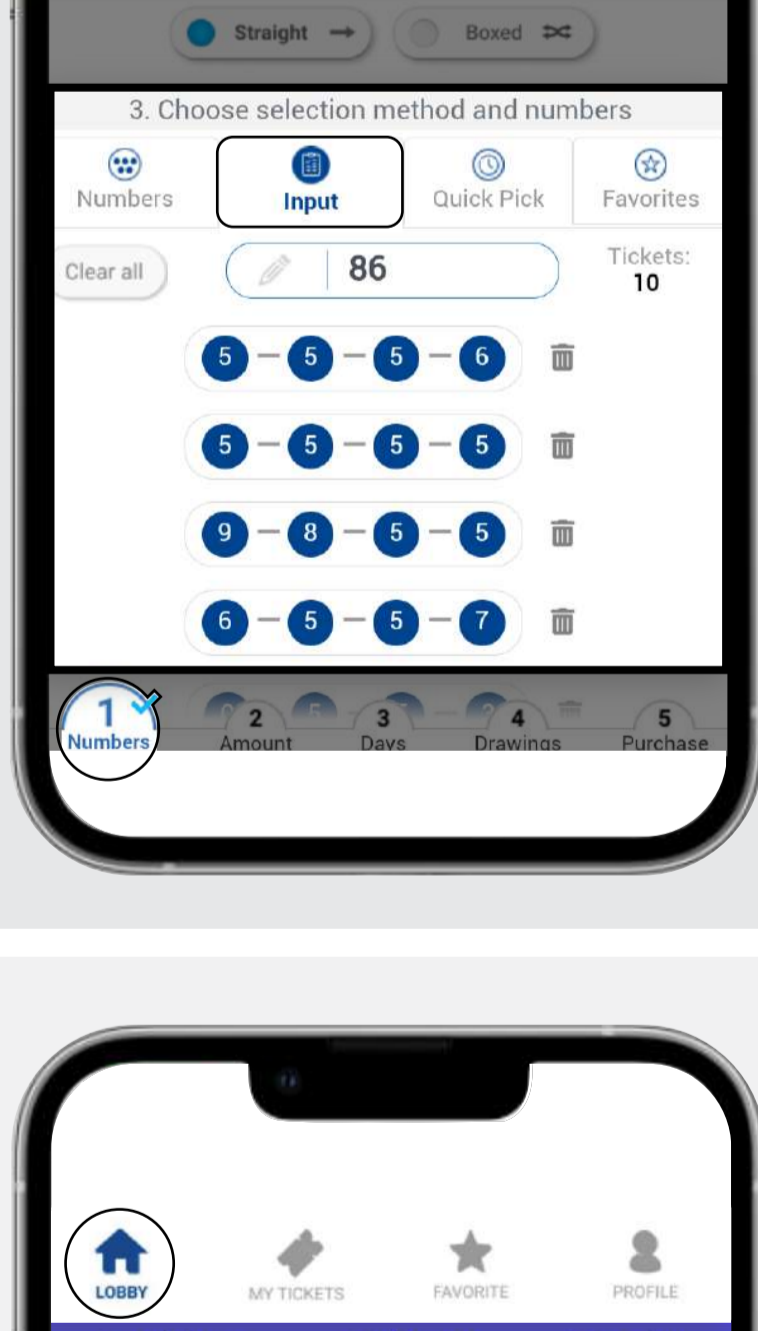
Straight
Boxed

3. Choose selection method and numbers

Numbers
Input
Quick Pick
Favorites

Clear all
86
Tickets:
10

5 — 5 — 5 — 6
5 — 5 — 5 — 5
9 — 8 — 5 — 5
6 — 5 — 5 — 7

1 Numbers
2 Amount
3 Days
4 Drawings
5 Purchase

LOBBY
MY TICKETS
FAVORITE
PROFILE